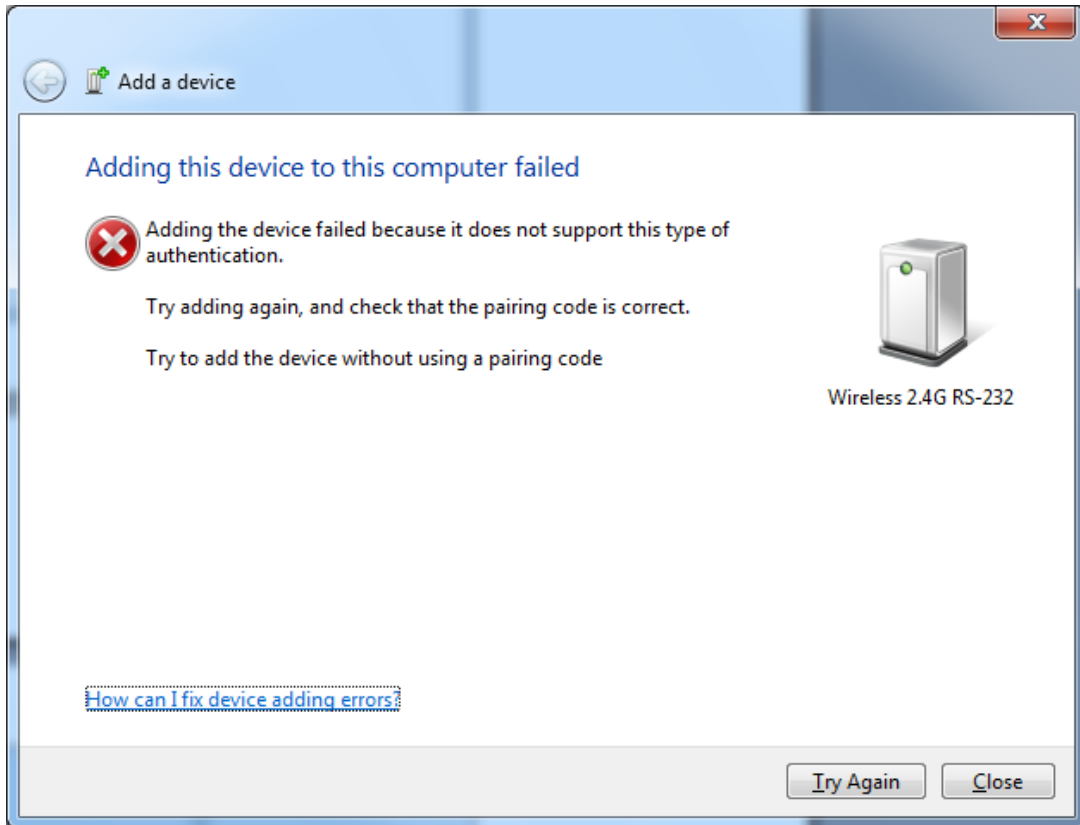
Add a device

Adding this device to this computer failed

Adding the device failed because it does not support this type of authentication.

Try adding again, and check that the pairing code is correct.

Try to add the device without using a pairing code

Wireless 2.4G RS-232

How can I fix device adding errors?

Try Again

Close